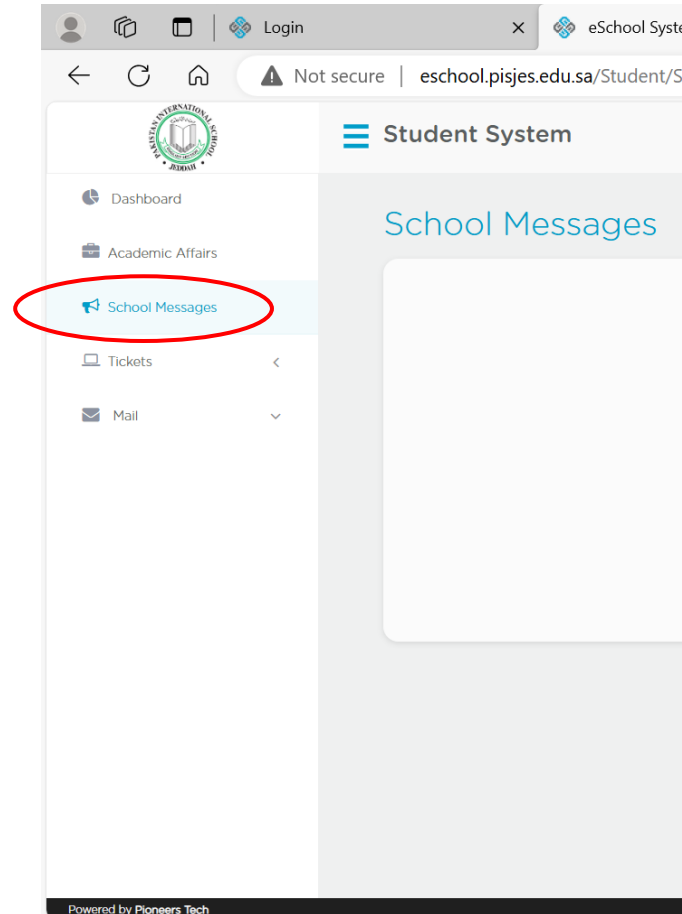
Login ×
eSchool Syste

Not secure | eschool.pisjes.edu.sa/Student/S

PAKISTAN INTERNATIONAL SCHOOL JEDDAH

Student System

Dashboard

Academic Affairs

School Messages

Tickets

Mail

School Messages

Powered by Pioneers Tech